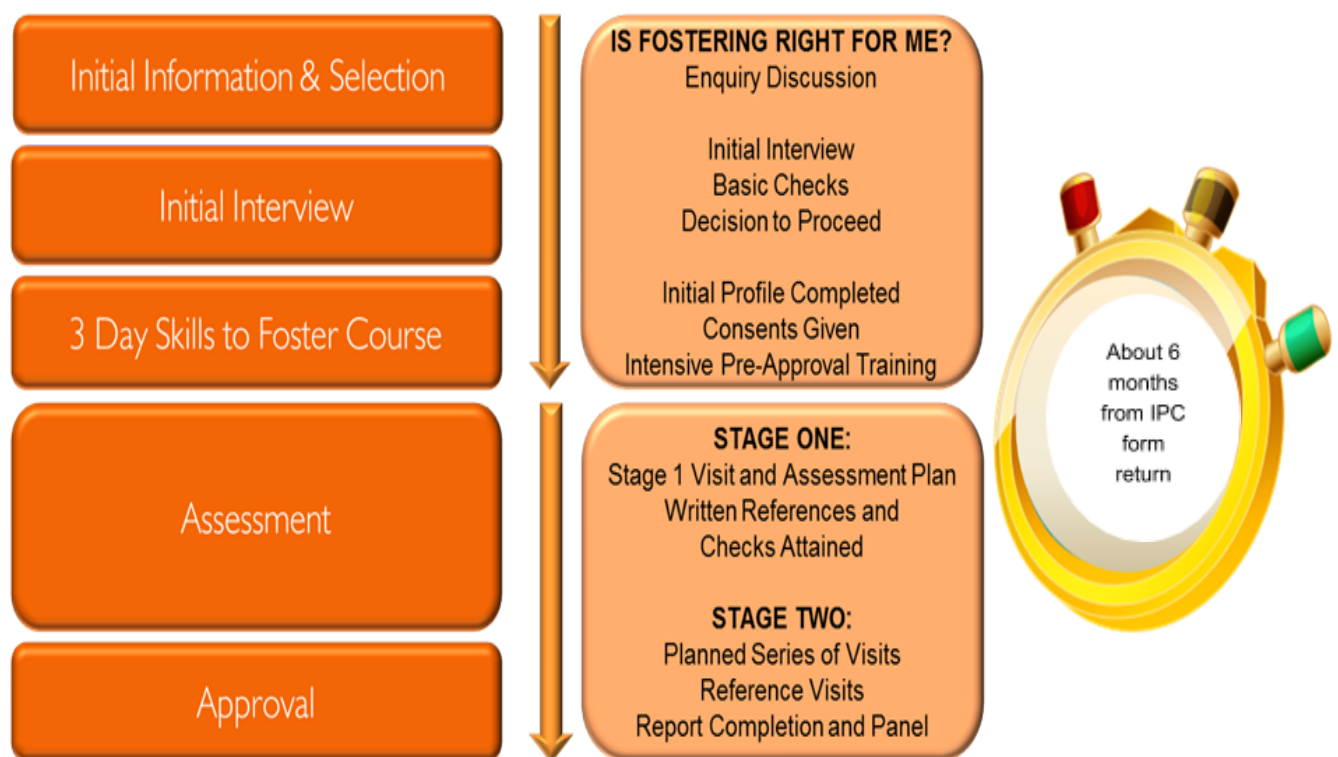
Initial Information & Selection

Initial Interview

3 Day Skills to Foster Course

Assessment

Approval

IS FOSTERING RIGHT FOR ME?
Enquiry Discussion

Initial Interview
Basic Checks
Decision to Proceed

Initial Profile Completed
Consents Given
Intensive Pre-Approval Training

STAGE ONE:
Stage 1 Visit and Assessment Plan
Written References and Checks Attained

STAGE TWO:
Planned Series of Visits
Reference Visits
Report Completion and Panel

About 6 months from IPC form return